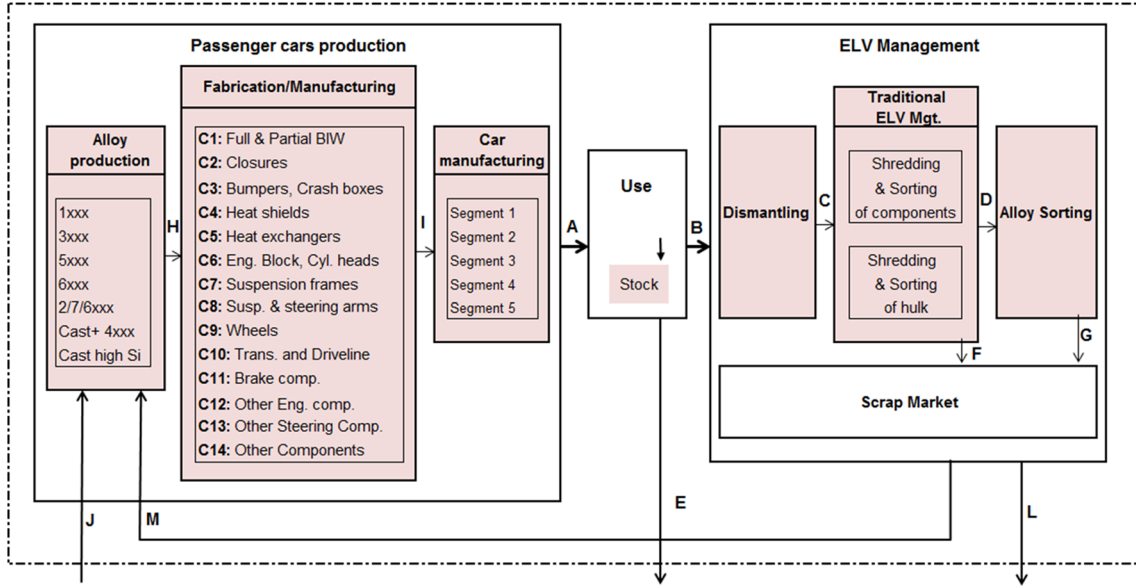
Passenger cars production

Alloy production

1xxx
3xxx
5xxx
6xxx
2/7/6xxx
Cast+ 4xxx
Cast high Si

H

Fabrication/Manufacturing

**C1:** Full & Partial BIW
**C2:** Closures
**C3:** Bumpers, Crash boxes
**C4:** Heat shields
**C5:** Heat exchangers
**C6:** Eng. Block, Cyl. heads
**C7:** Suspension frames
**C8:** Susp. & steering arms
**C9:** Wheels
**C10:** Trans. and Driveline
**C11:** Brake comp.
**C12:** Other Eng. comp.
**C13:** Other Steering Comp.
**C14:** Other Components

I

Car manufacturing

Segment 1
Segment 2
Segment 3
Segment 4
Segment 5

A

Use

Stock

B

E

ELV Management

Dismantling

C

Traditional ELV Mgt.

Shredding & Sorting of components

Shredding & Sorting of hulk

D

Alloy Sorting

F

G

Scrap Market

J

M

L